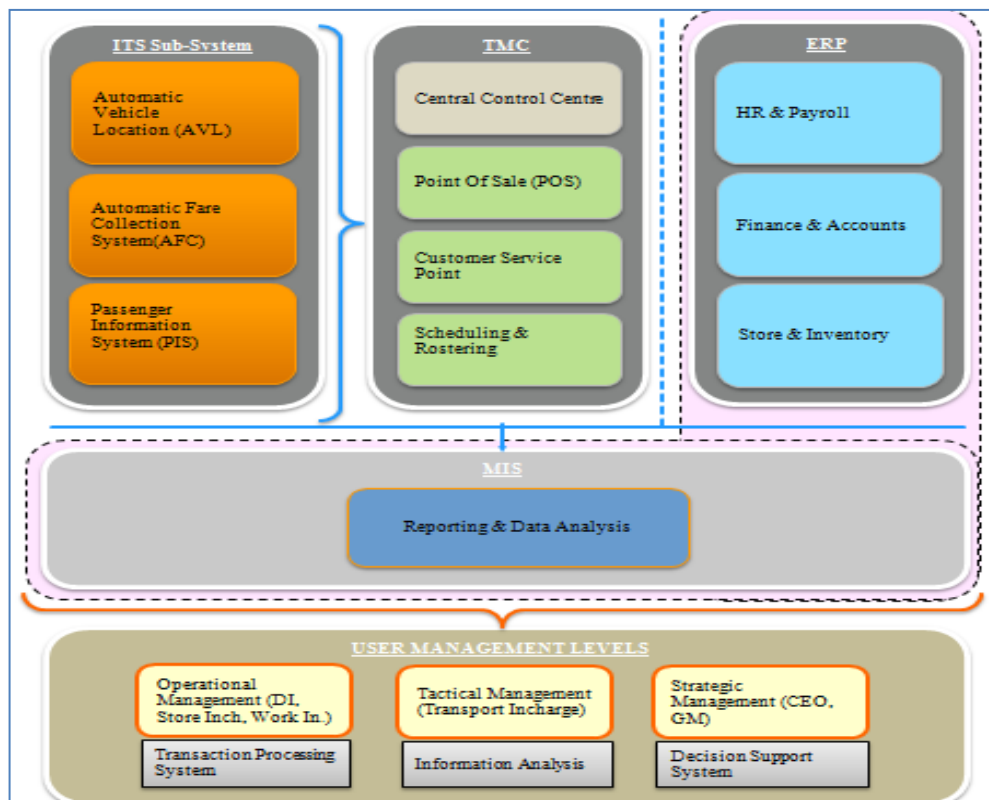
ITS Sub-System

Automatic Vehicle Location (AVL)

Automatic Fare Collection System(AFC)

Passenger Information System (PIS)

TMC

Central Control Centre

Point Of Sale (POS)

Customer Service Point

Scheduling & Rostering

ERP

HR & Payroll

Finance & Accounts

Store & Inventory

MIS

Reporting & Data Analysis

USER MANAGEMENT LEVELS

Operational Management (DI, Store Inch, Work In.)

Transaction Processing System

Tactical Management (Transport Incharge)

Information Analysis

Strategic Management (CEO, GM)

Decision Support System